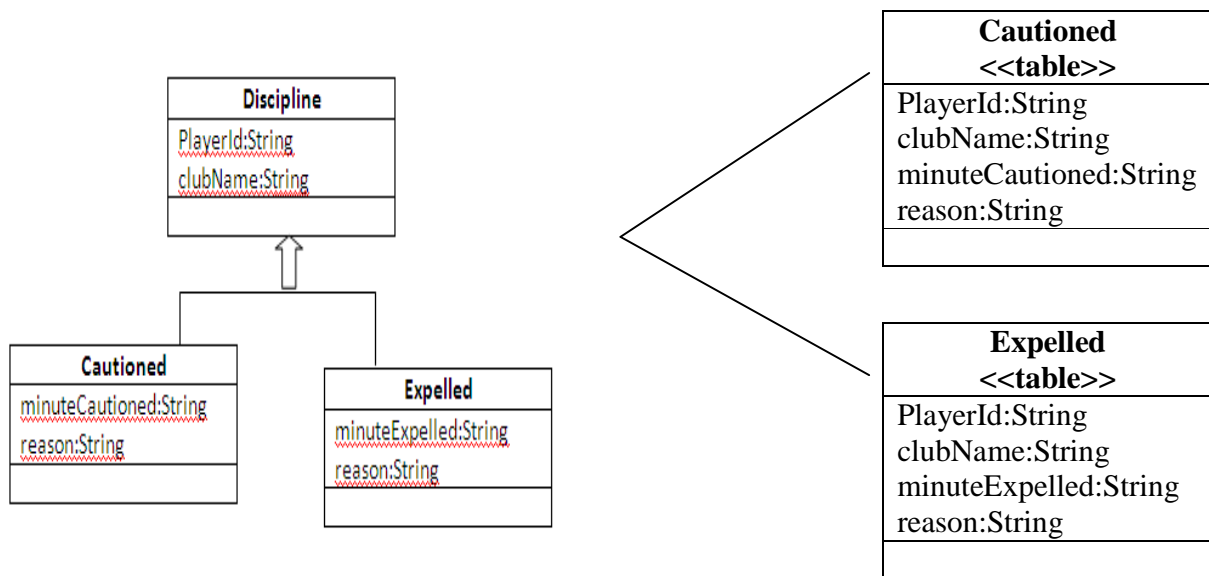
Discipline
PlayerId:String
clubName:String

Cautioned
minuteCautioned:String
reason:String

Expelled
minuteExpelled:String
reason:String

Cautioned
<<table>>
PlayerId:String
clubName:String
minuteCautioned:String
reason:String

Expelled
<<table>>
PlayerId:String
clubName:String
minuteExpelled:String
reason:String